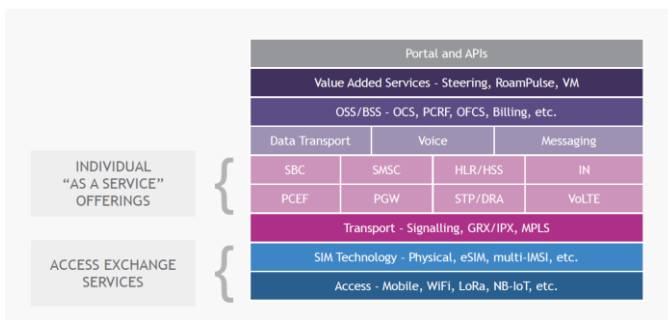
Portal and APIs

Value Added Services - Steering, RoamPulse, VM

OSS/BSS - OCS, PCRF, OFCS, Billing, etc.

| Data Transport | Voice | Messaging |
|---|---|---|

INDIVIDUAL "AS A SERVICE" OFFERINGS

| SBC | SMSC | HLR/HSS | IN |
|---|---|---|---|
| PCEF | PGW | STP/DRA | VoLTE |

Transport - Signalling, GRX/IPX, MPLS

ACCESS EXCHANGE SERVICES

SIM Technology - Physical, eSIM, multi-IMSI, etc.

Access - Mobile, WiFi, LoRa, NB-IoT, etc.